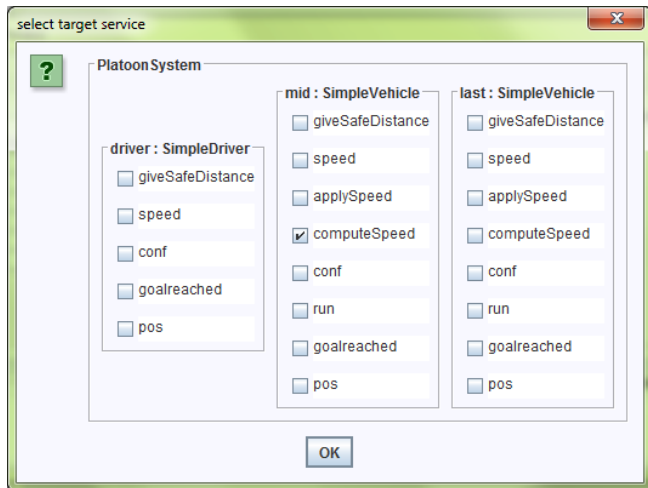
select target service

x

?

PlatoonSystem

driver : SimpleDriver
giveSafeDistance
speed
conf
goalreached
pos

mid : SimpleVehicle
giveSafeDistance
speed
applySpeed
✔ computeSpeed
conf
run
goalreached
pos

last : SimpleVehicle
giveSafeDistance
speed
applySpeed
computeSpeed
conf
run
goalreached
pos

OK